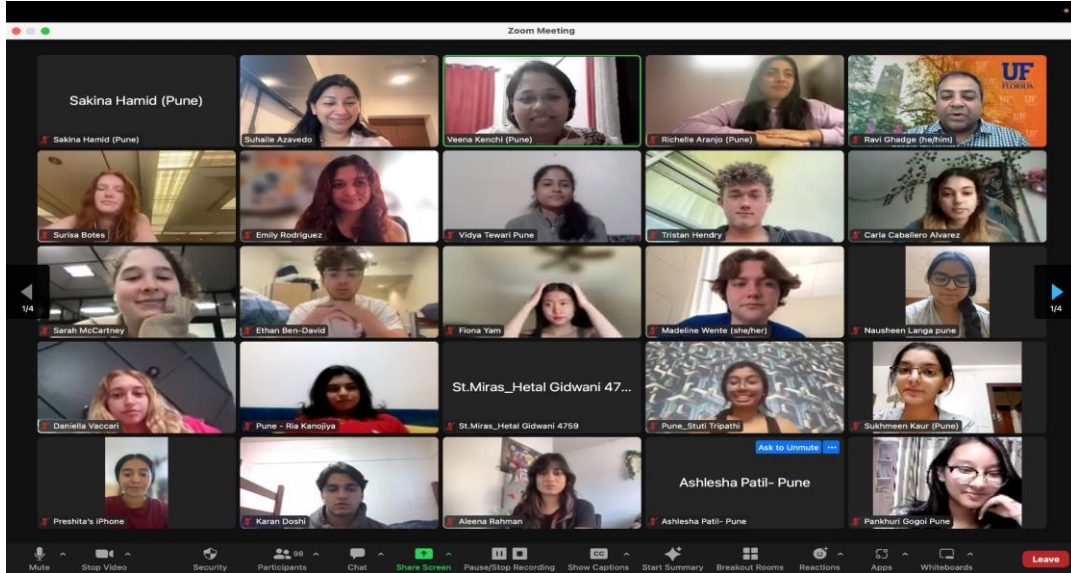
Zoom Meeting

Sakina Hamid (Pune)

Sakina Hamid (Pune)

Suhaile Azavedo

Veena Kenchi (Pune)

Richelle Aranjo (Pune)

UF FLORIDA

Ravi Ghadge (he/him)

Surisa Botes

Emily Rodriguez

Vidya Tewari Pune

Tristan Hendry

Carla Caballero Alvarez

1/4

Sarah McCartney

Ethan Ben-David

Fiona Yam

Madeline Wente (she/her)

Nausheen Langa pune

1/4

Daniella Vaccari

Pune - Ria Kanojiya

St.Miras_Hetal Gidwani 47...

St.Miras_Hetal Gidwani 4759

Pune_Stuti Tripathi

Sukhmeen Kaur (Pune)

Preshita's iPhone

Karan Doshi

Aleena Rahman

Ask to Unmute

Ashlesha Patil- Pune

Ashlesha Patil- Pune

Pankhuri Gogoi Pune

Mute Stop Video Security 98 Participants Chat Share Screen Pause/Stop Recording Show Captions Start Summary Breakout Rooms Reactions Apps Whiteboards Leave